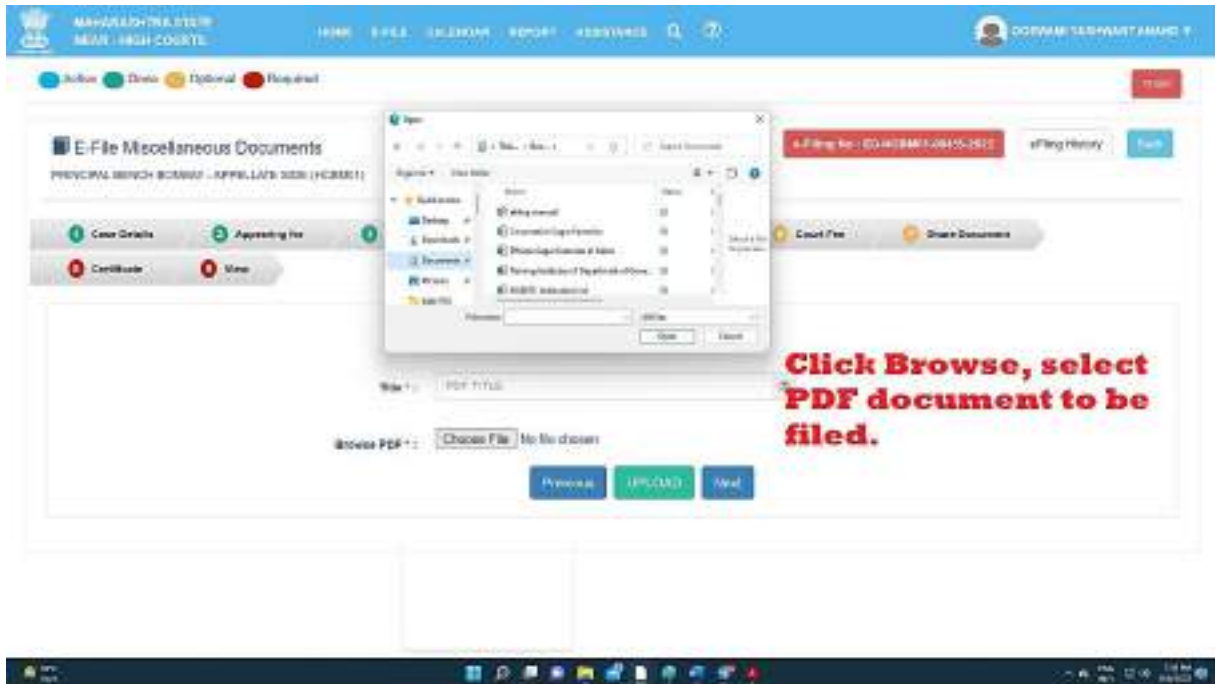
MAHARASHTRA STATE
BEAR - HIGH COURTS

HOME E-FILE CALENDAR REPORT ASSISTANCE

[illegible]

Active Done Optional Required

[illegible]

E-File Miscellaneous Documents
PRINCIPAL BENCH BOMBAY - APPELLATE SIDE (HCBM01)

E-Filing No - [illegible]

eFiling History

Back

Case Details
Appearing for
Court Fee
Share Document
Certificate
View

Open

Quick access
Desktop
Downloads
Documents
Pictures

Filename:

Open
Cancel

Title * :
PDF TITLE

Browse PDF * :
Choose File No file chosen

Previous
UPLOAD
Next

Click Browse, select PDF document to be filed.